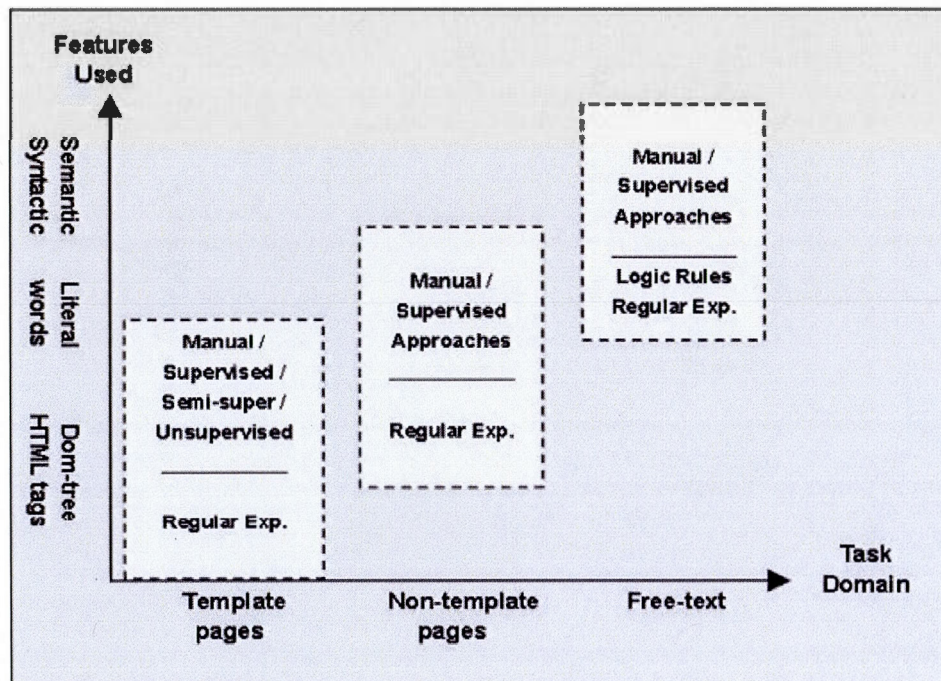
Features Used

Semantic Syntactic

Literal words

Dom-tree HTML tags

Manual / Supervised Approaches

Logic Rules
Regular Exp.

Manual / Supervised Approaches

Regular Exp.

Manual / Supervised / Semi-super / Unsupervised

Regular Exp.

Task Domain

Template pages

Non-template pages

Free-text